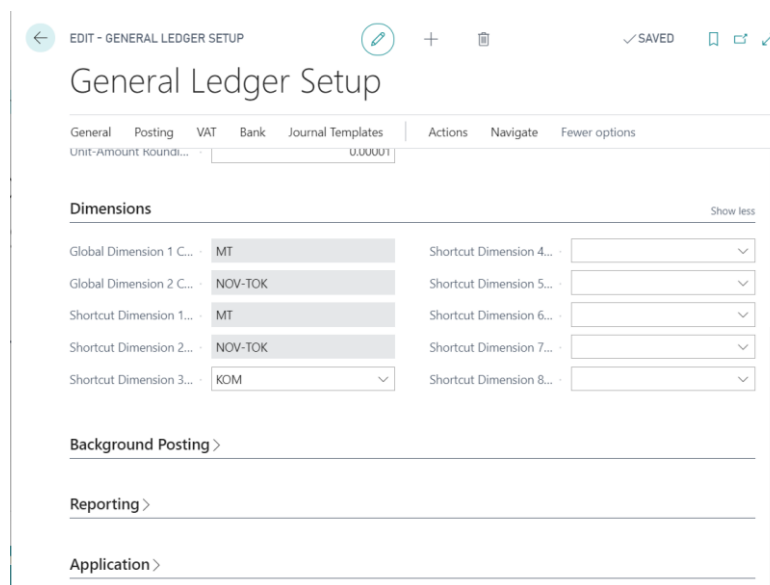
EDIT - GENERAL LEDGER SETUP

✓SAVED

General Ledger Setup

General Posting VAT Bank Journal Templates Actions Navigate Fewer options

Unit-Amount Roundi... 0.00001

Dimensions

Show less

Global Dimension 1 C... MT

Global Dimension 2 C... NOV-TOK

Shortcut Dimension 1... MT

Shortcut Dimension 2... NOV-TOK

Shortcut Dimension 3... KOM

Shortcut Dimension 4...

Shortcut Dimension 5...

Shortcut Dimension 6...

Shortcut Dimension 7...

Shortcut Dimension 8...

Background Posting >

Reporting >

Application >